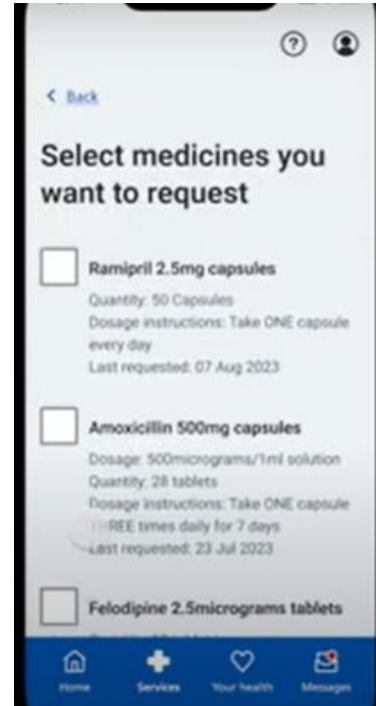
?

< Back

Select medicines you want to request

Ramipril 2.5mg capsules
Quantity: 50 Capsules
Dosage instructions: Take ONE capsule every day
Last requested: 07 Aug 2023

Amoxicillin 500mg capsules
Dosage: 500micrograms/1ml solution
Quantity: 28 tablets
Dosage instructions: Take ONE capsule THREE times daily for 7 days
Last requested: 23 Jul 2023

Felodipine 2.5micrograms tablets
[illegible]

Home
Services
Your health
Messages